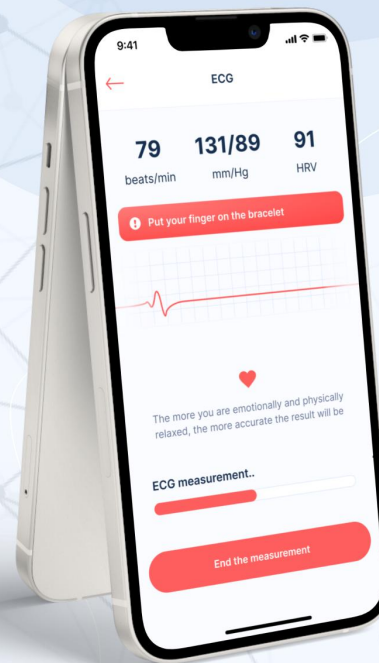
9:41

ECG

79
beats/min

131/89
mm/Hg

91
HRV

Put your finger on the bracelet

The more you are emotionally and physically relaxed, the more accurate the result will be

ECG measurement..

End the measurement